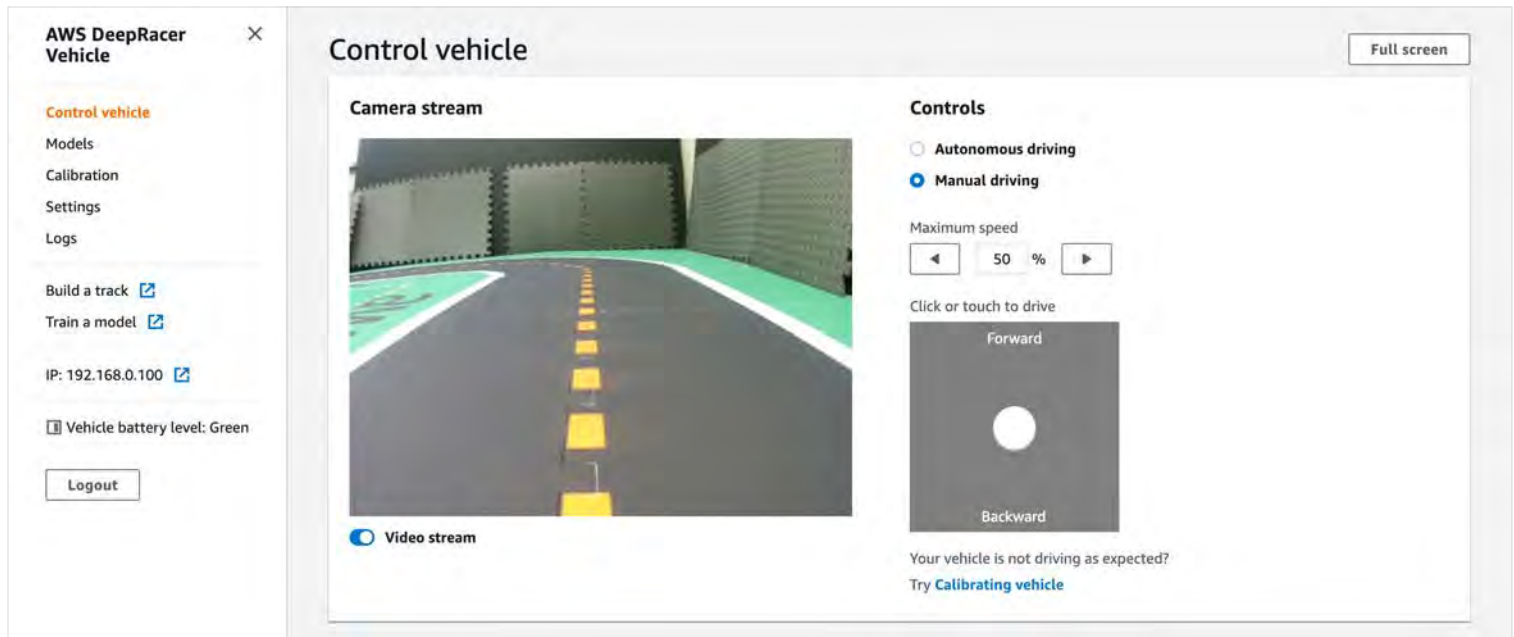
AWS DeepRacer Vehicle

×

Control vehicle
Models
Calibration
Settings
Logs

Build a track
Train a model

IP: 192.168.0.100

Vehicle battery level: Green

Logout

Control vehicle

Full screen

Camera stream

Video stream

Controls

Autonomous driving
Manual driving

Maximum speed

◀ 50 % ▶

Click or touch to drive

Forward

Backward

Your vehicle is not driving as expected?
Try Calibrating vehicle